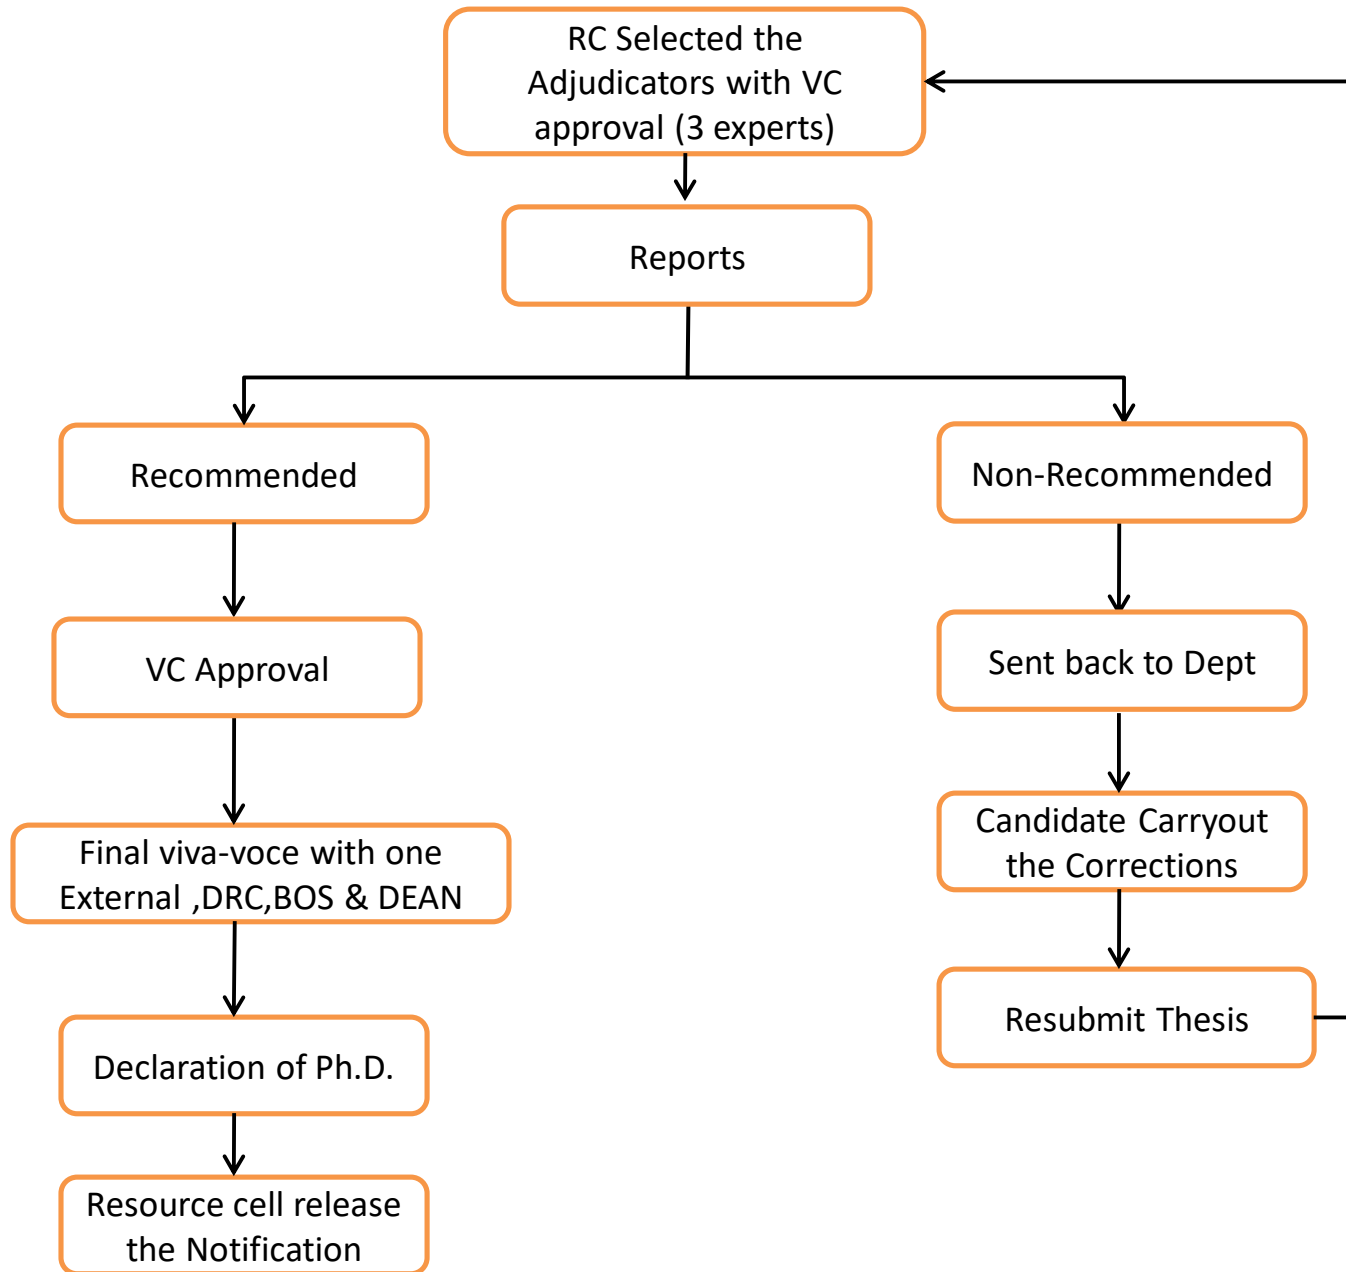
RC Selected the Adjudicators with VC approval (3 experts)

Reports

Recommended

VC Approval

Final viva-voce with one External ,DRC,BOS & DEAN

Declaration of Ph.D.

Resource cell release the Notification

Non-Recommended

Sent back to Dept

Candidate Carryout the Corrections

Resubmit Thesis